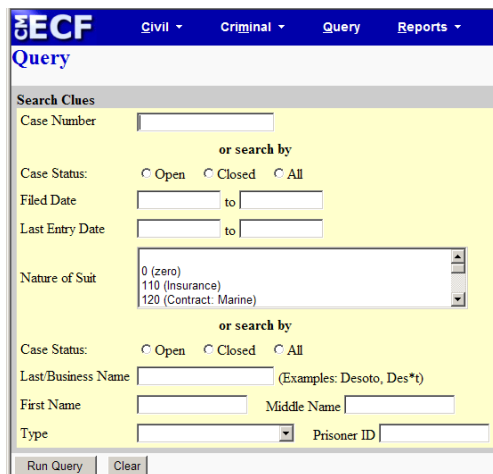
CM ECF Civil ▾ Criminal ▾ Query Reports ▾

Query

Search Clues

Case Number

or search by

Case Status: Open Closed All

Filed Date to

Last Entry Date to

Nature of Suit
0 (zero)
110 (Insurance)
120 (Contract: Marine)

or search by

Case Status: Open Closed All

Last/Business Name (Examples: Desoto, Des*t)

First Name Middle Name

Type Prisoner ID

Run Query Clear